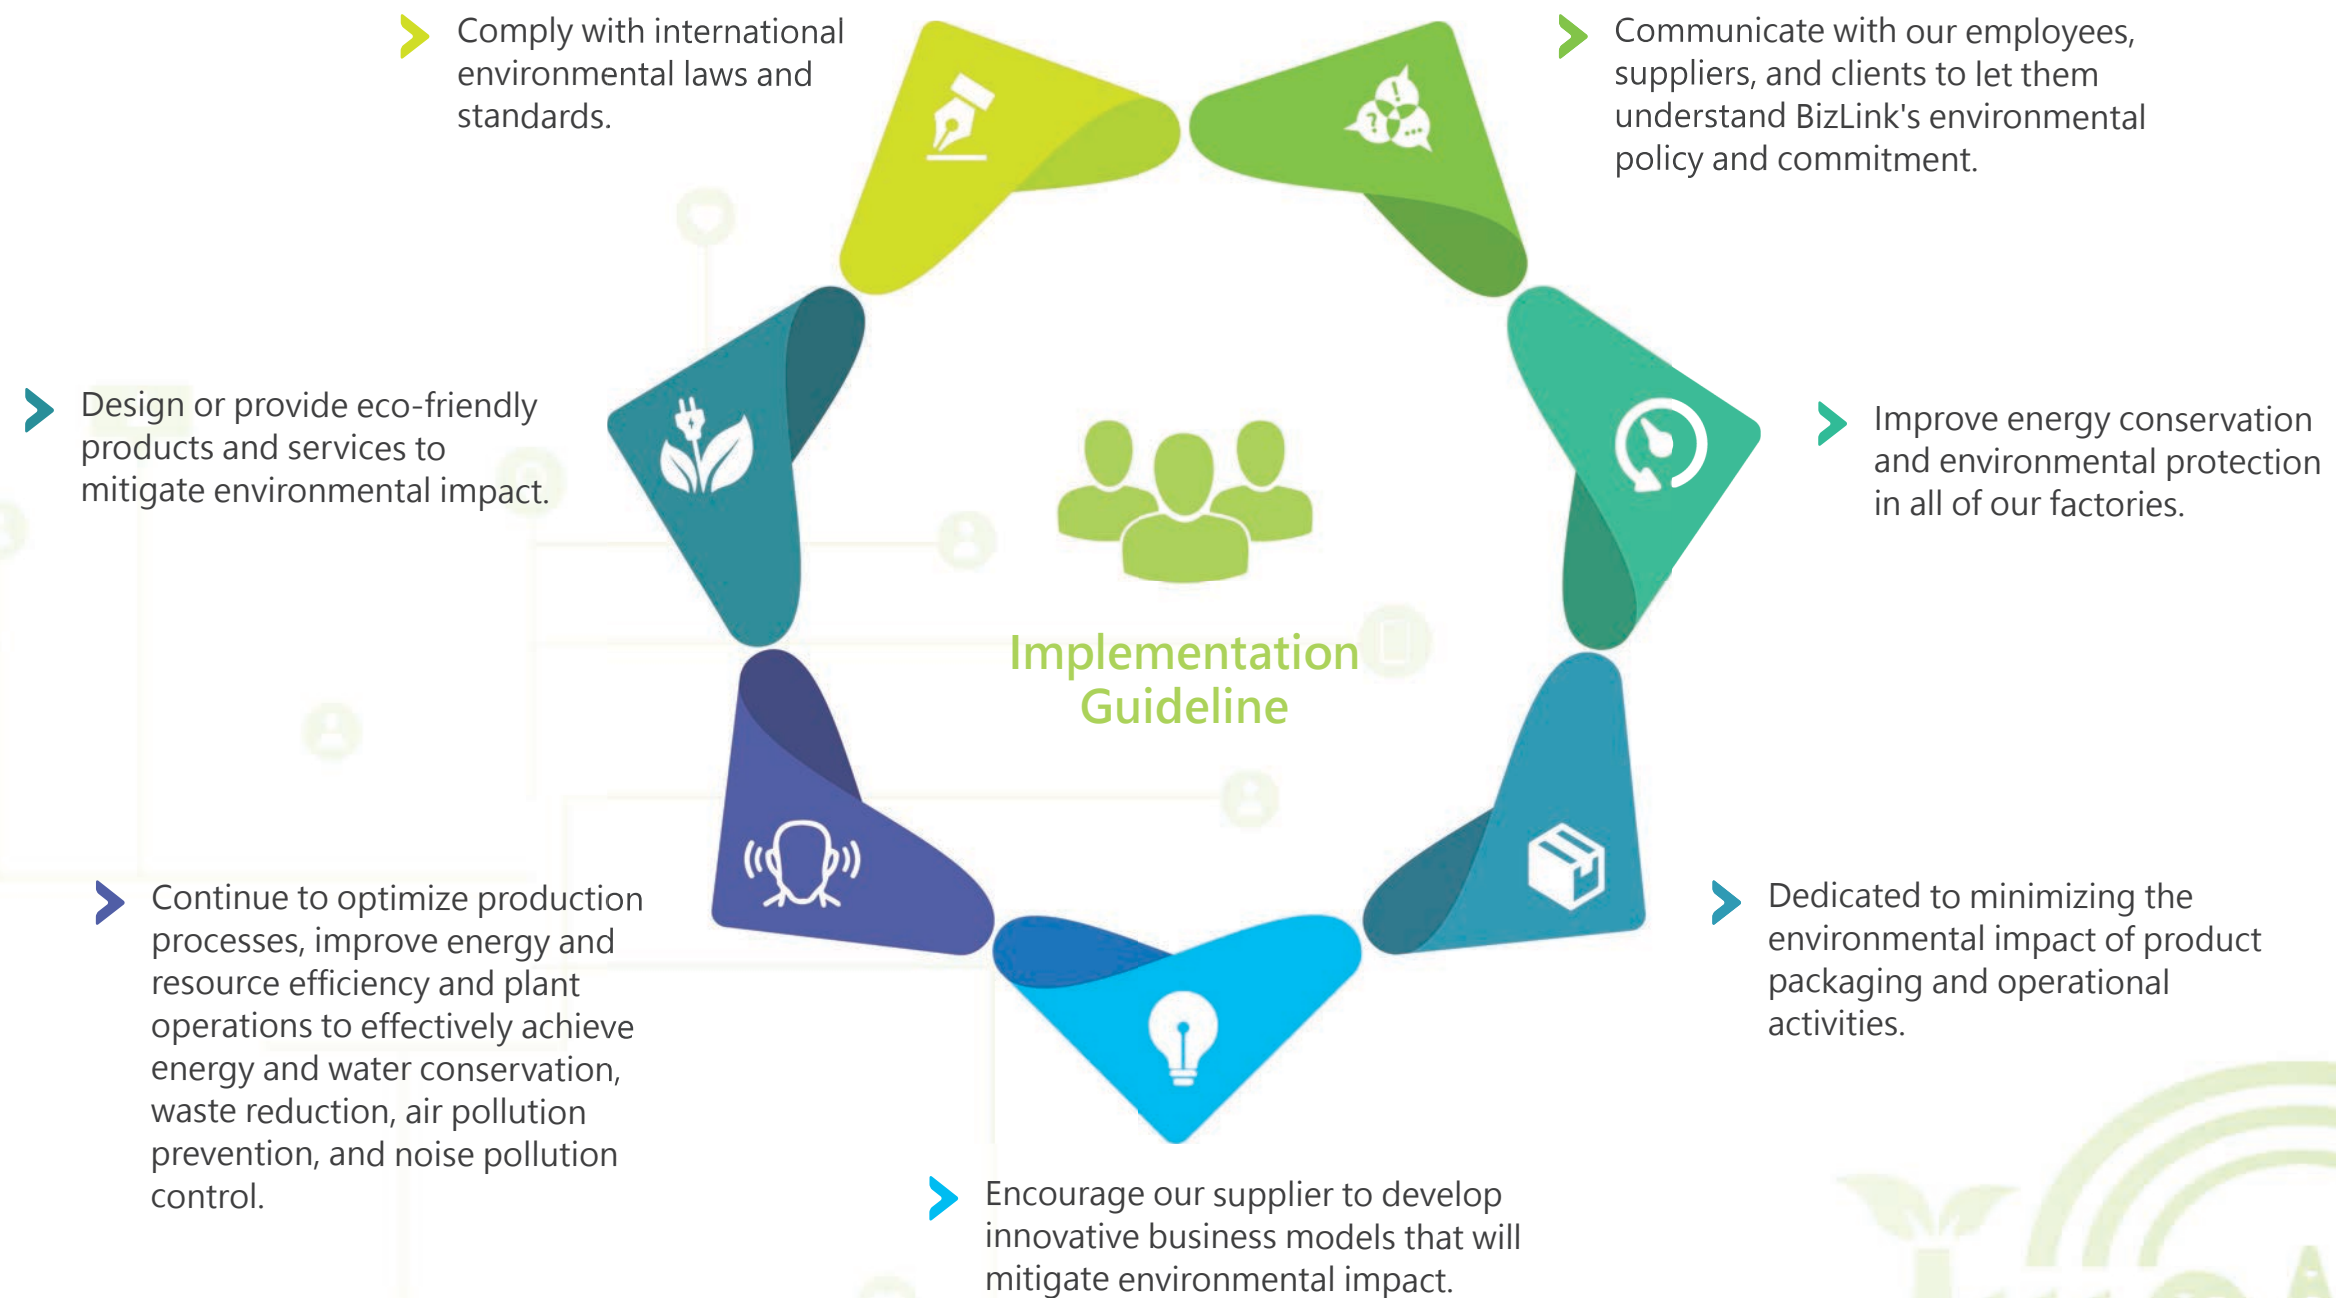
Comply with international environmental laws and standards.

Communicate with our employees, suppliers, and clients to let them understand BizLink's environmental policy and commitment.

Design or provide eco-friendly products and services to mitigate environmental impact.

Implementation Guideline

Improve energy conservation and environmental protection in all of our factories.

Continue to optimize production processes, improve energy and resource efficiency and plant operations to effectively achieve energy and water conservation, waste reduction, air pollution prevention, and noise pollution control.

Dedicated to minimizing the environmental impact of product packaging and operational activities.

Encourage our supplier to develop innovative business models that will mitigate environmental impact.